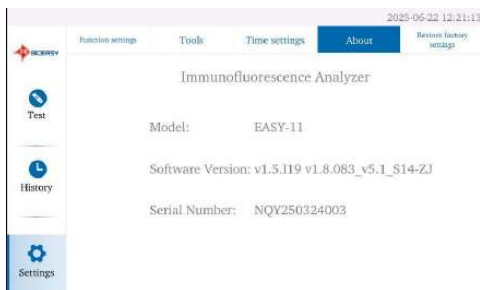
2025-06-22 12:21:13

BIOEASY

Function settings | Tools | Time settings | About | Restore factory settings

Test

History

Settings

Immunofluorescence Analyzer

Model: EASY-11

Software Version: v1.5.I19 v1.8.083_v5.1_S14-ZJ

Serial Number: NQY250324003